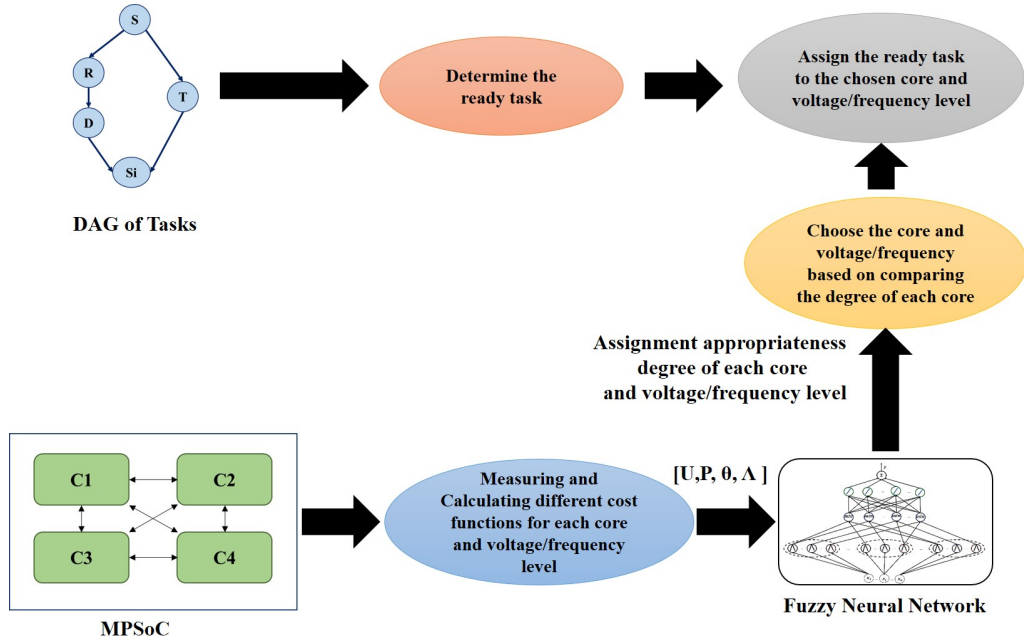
S
R
T
D
Si

DAG of Tasks

Determine the ready task

Assign the ready task to the chosen core and voltage/frequency level

Choose the core and voltage/frequency based on comparing the degree of each core

Assignment appropriateness degree of each core and voltage/frequency level

C1
C2
C3
C4

MPSoC

Measuring and Calculating different cost functions for each core and voltage/frequency level

[U,P, θ, Λ ]

Fuzzy Neural Network